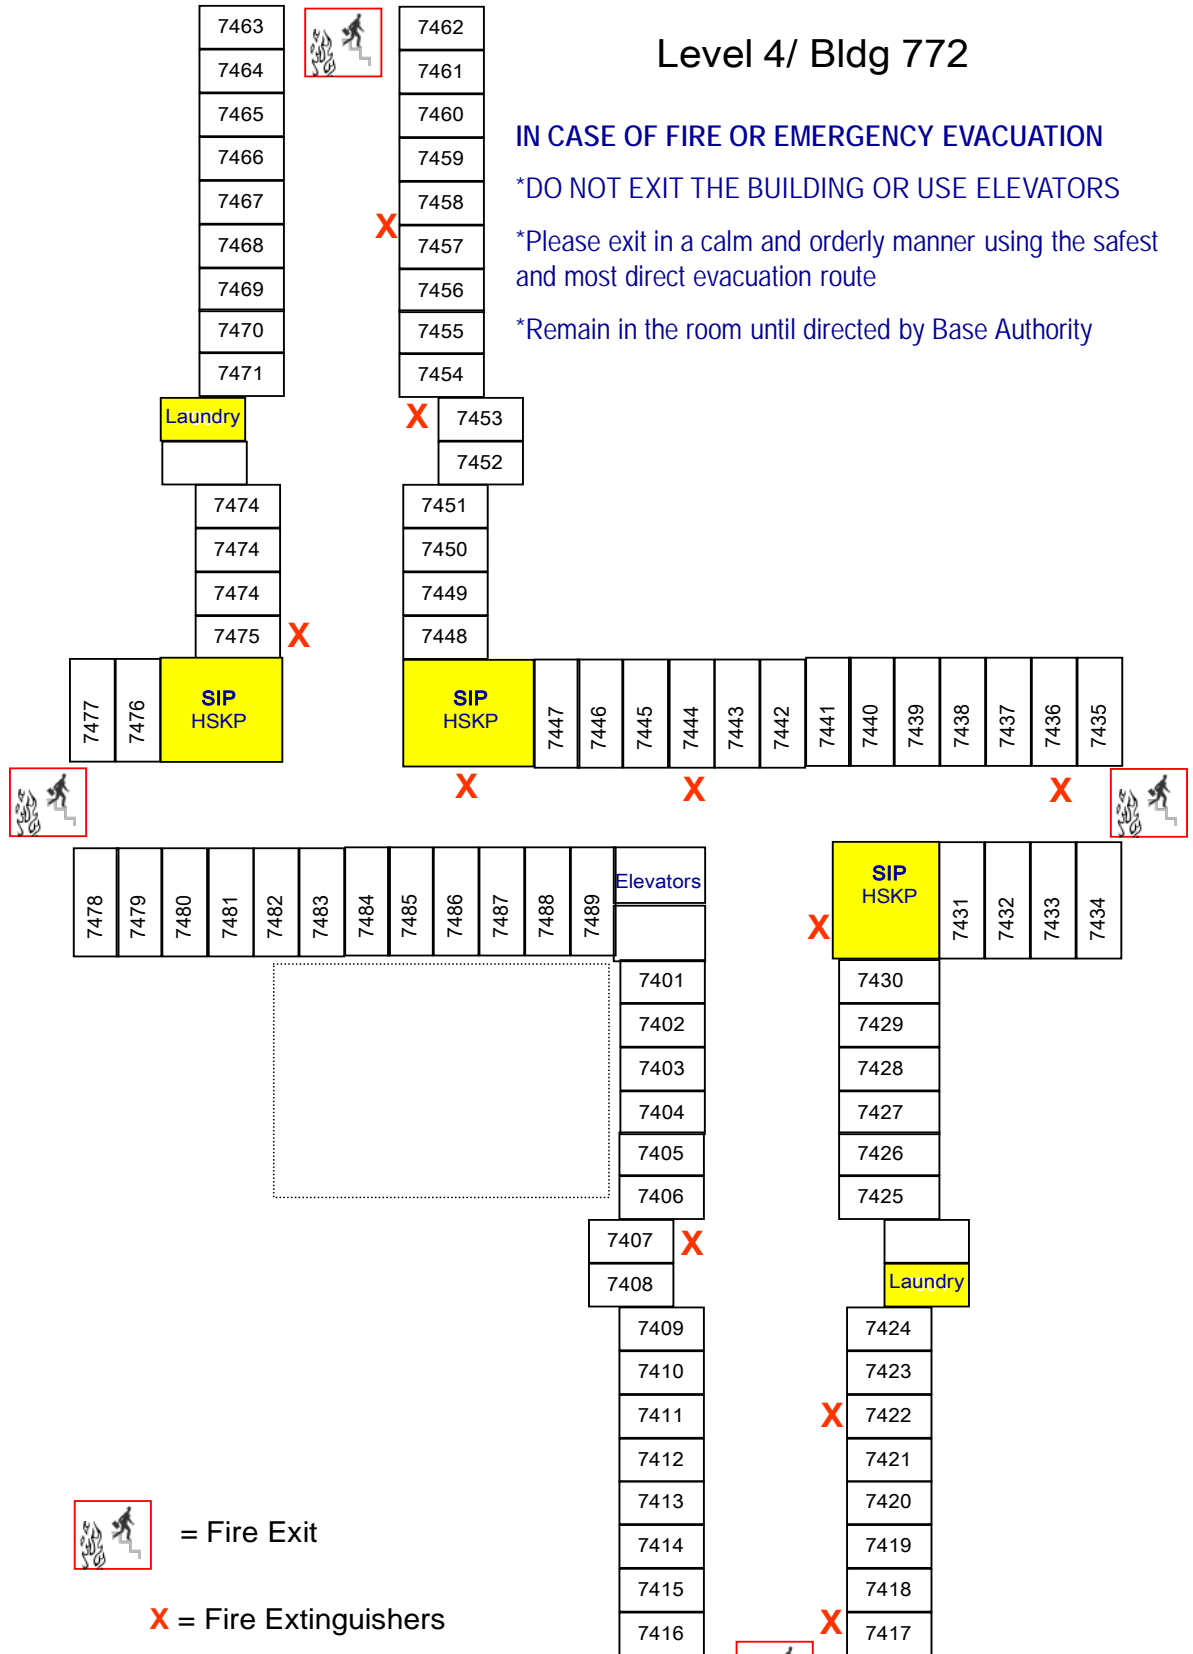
Level 4/ Bldg 772

IN CASE OF FIRE OR EMERGENCY EVACUATION

*DO NOT EXIT THE BUILDING OR USE ELEVATORS

*Please exit in a calm and orderly manner using the safest and most direct evacuation route

*Remain in the room until directed by Base Authority

7463
7464
7465
7466
7467
7468
7469
7470
7471
Laundry
7474
7474
7474
7475 X

7462
7461
7460
7459
7458
X 7457
7456
7455
7454
X 7453
7452
7451
7450
7449
7448

7477 7476 SIP HSKP

SIP HSKP 7447 7446 7445 7444 7443 7442 7441 7440 7439 7438 7437 7436 7435

X X X

7478 7479 7480 7481 7482 7483 7484 7485 7486 7487 7488 7489 Elevators

7401
7402
7403
7404
7405
7406
7407 X
7408
7409
7410
7411
7412
7413
7414
7415
7416

X SIP HSKP 7431 7432 7433 7434

7430
7429
7428
7427
7426
7425
Laundry
7424
7423
X 7422
7421
7420
7419
7418
X 7417

= Fire Exit

X = Fire Extinguishers